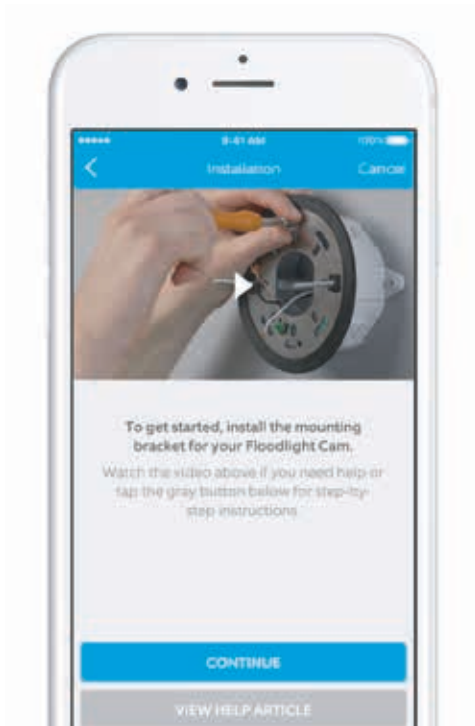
9:41 AM

100%

Installation

Cancel

To get started, install the mounting bracket for your Floodlight Cam.

Watch the video above if you need help or tap the gray button below for step-by-step instructions.

CONTINUE

VIEW HELP ARTICLE